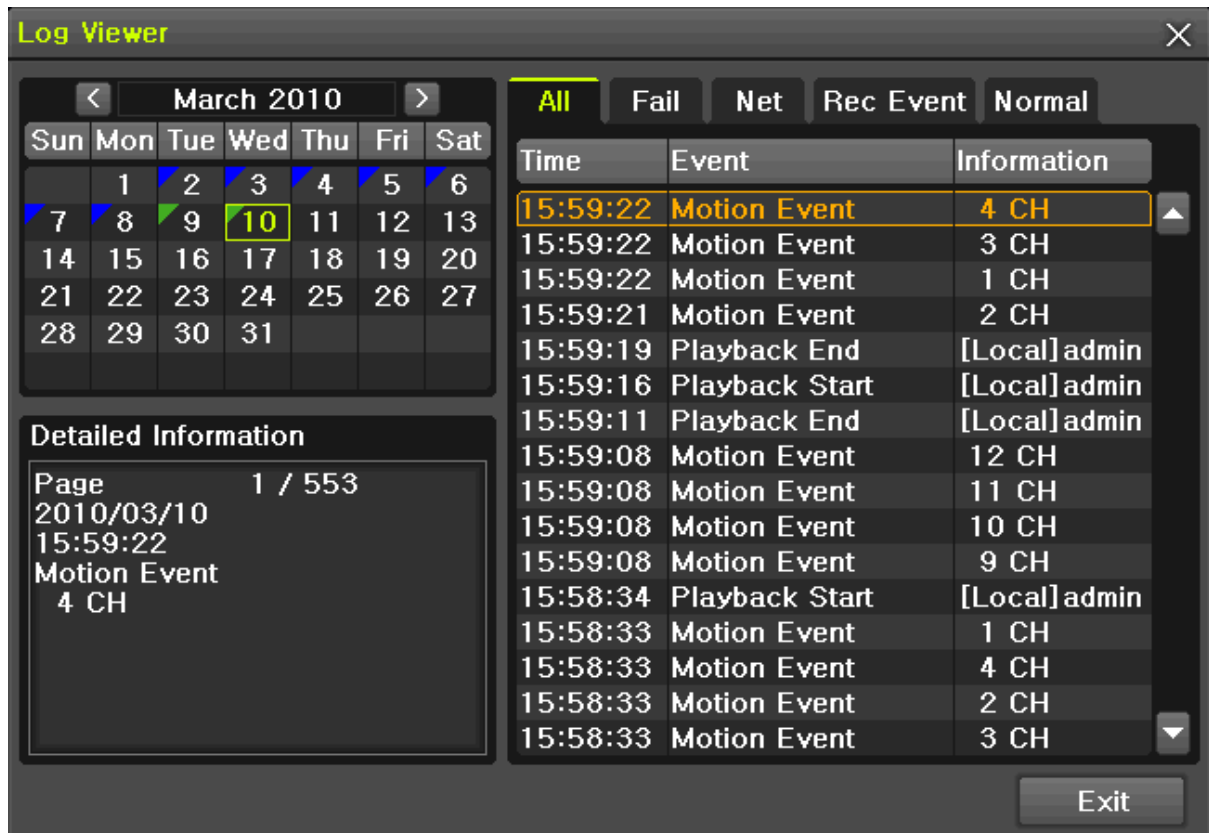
Log Viewer

March 2010

| Sun | Mon | Tue | Wed | Thu | Fri | Sat |
|---|---|---|---|---|---|---|
| | 1 | 2 | 3 | 4 | 5 | 6 |
| 7 | 8 | 9 | 10 | 11 | 12 | 13 |
| 14 | 15 | 16 | 17 | 18 | 19 | 20 |
| 21 | 22 | 23 | 24 | 25 | 26 | 27 |
| 28 | 29 | 30 | 31 | | | |

Detailed Information

Page 1 / 553
2010/03/10
15:59:22
Motion Event
4 CH

All Fail Net Rec Event Normal

| Time | Event | Information |
|---|---|---|
| 15:59:22 | Motion Event | 4 CH |
| 15:59:22 | Motion Event | 3 CH |
| 15:59:22 | Motion Event | 1 CH |
| 15:59:21 | Motion Event | 2 CH |
| 15:59:19 | Playback End | [Local]admin |
| 15:59:16 | Playback Start | [Local]admin |
| 15:59:11 | Playback End | [Local]admin |
| 15:59:08 | Motion Event | 12 CH |
| 15:59:08 | Motion Event | 11 CH |
| 15:59:08 | Motion Event | 10 CH |
| 15:59:08 | Motion Event | 9 CH |
| 15:58:34 | Playback Start | [Local]admin |
| 15:58:33 | Motion Event | 1 CH |
| 15:58:33 | Motion Event | 4 CH |
| 15:58:33 | Motion Event | 2 CH |
| 15:58:33 | Motion Event | 3 CH |

Exit